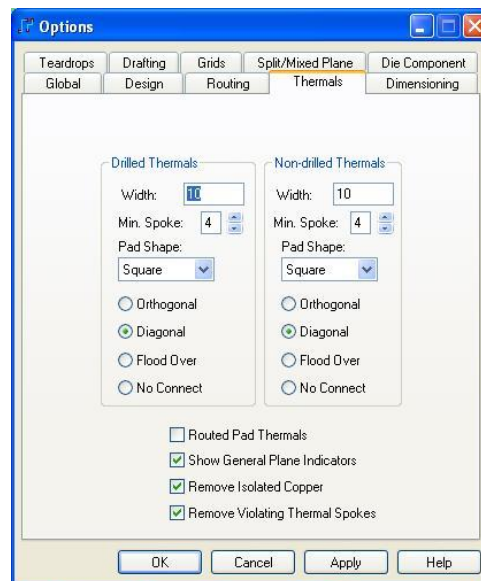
Options

Teardrops | Drafting | Grids | Split/Mixed Plane | Die Component
Global | Design | Routing | Thermals | Dimensioning

Drilled Thermals
Width: 10
Min. Spoke: 4
Pad Shape:
Square
Orthogonal
Diagonal
Flood Over
No Connect

Non-drilled Thermals
Width: 10
Min. Spoke: 4
Pad Shape:
Square
Orthogonal
Diagonal
Flood Over
No Connect

Routed Pad Thermals
Show General Plane Indicators
Remove Isolated Copper
Remove Violating Thermal Spokes

OK | Cancel | Apply | Help